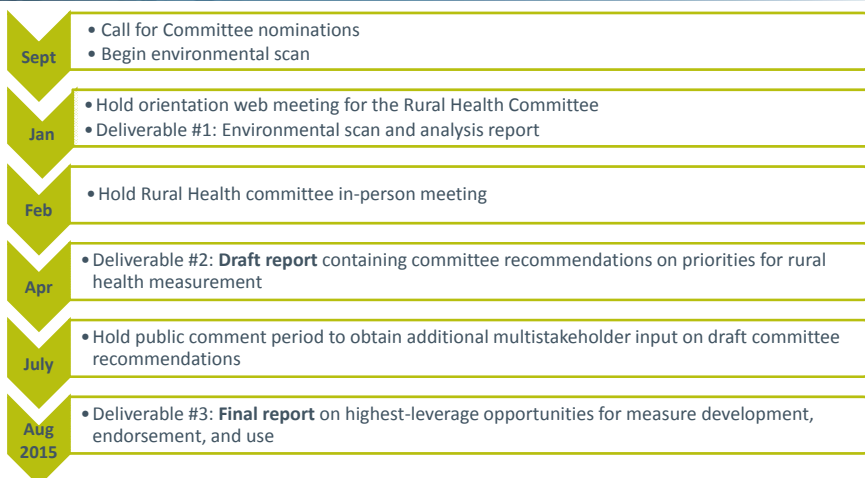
Sept
• Call for Committee nominations
• Begin environmental scan

Jan
• Hold orientation web meeting for the Rural Health Committee
• Deliverable #1: Environmental scan and analysis report

Feb
• Hold Rural Health committee in-person meeting

Apr
• Deliverable #2: **Draft report** containing committee recommendations on priorities for rural health measurement

July
• Hold public comment period to obtain additional multistakeholder input on draft committee recommendations

Aug 2015
• Deliverable #3: **Final report** on highest-leverage opportunities for measure development, endorsement, and use